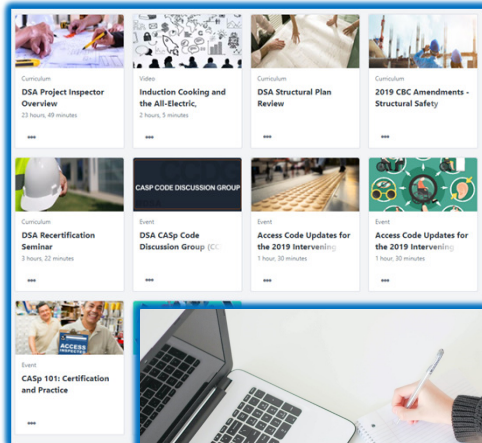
Curriculum
DSA Project Inspector Overview
23 hours, 49 minutes
•••

Video
Induction Cooking and the All-Electric,
2 hours, 5 minutes
•••

Curriculum
DSA Structural Plan Review
•••

Curriculum
2019 CBC Amendments - Structural Safety
•••

Curriculum
DSA Recertification Seminar
3 hours, 22 minutes
•••

CASP CODE DISCUSSION GROUP
Event
DSA CASp Code Discussion Group (CC
•••

Event
Access Code Updates for the 2019 Intervening
1 hour, 30 minutes
•••

Event
Access Code Updates for the 2019 Intervening
1 hour, 30 minutes
•••

ACCESS
Event
CASp 101: Certification and Practice
•••